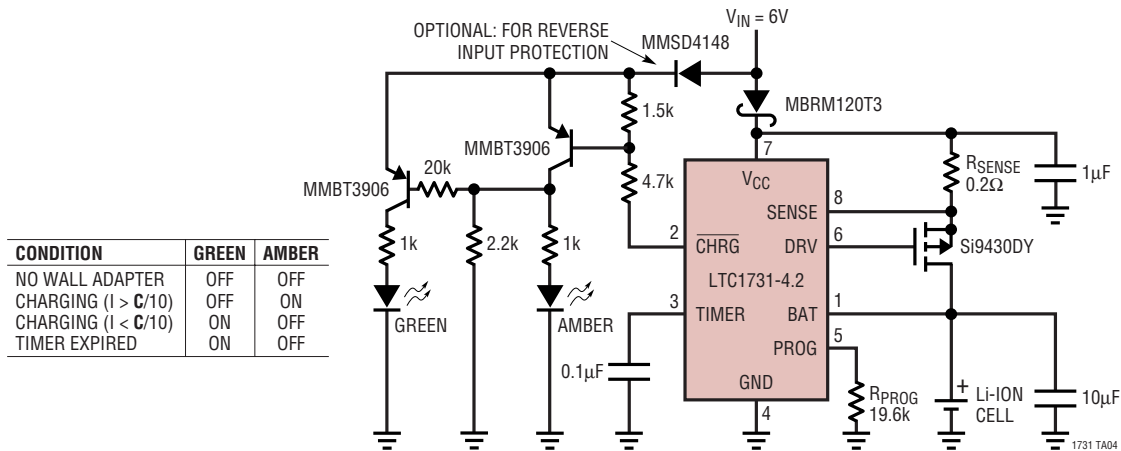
OPTIONAL: FOR REVERSE INPUT PROTECTION

MMSD4148

$V_{IN} = 6V$

MBRM120T3

1.5k

MMBT3906

4.7k

MMBT3906

20k

1k

2.2k

1k

GREEN

AMBER

0.1µF

7

$V_{CC}$

8

SENSE

2

$\overline{CHRG}$

DRV

6

LTC1731-4.2

3

TIMER

BAT

1

PROG

5

GND

4

$R_{SENSE}$ 0.2Ω

1µF

Si9430DY

$R_{PROG}$ 19.6k

+

Li-ION CELL

10µF

1731 TA04

| CONDITION | GREEN | AMBER |
|---|---|---|
| NO WALL ADAPTER | OFF | OFF |
| CHARGING (I > C/10) | OFF | ON |
| CHARGING (I < C/10) | ON | OFF |
| TIMER EXPIRED | ON | OFF |